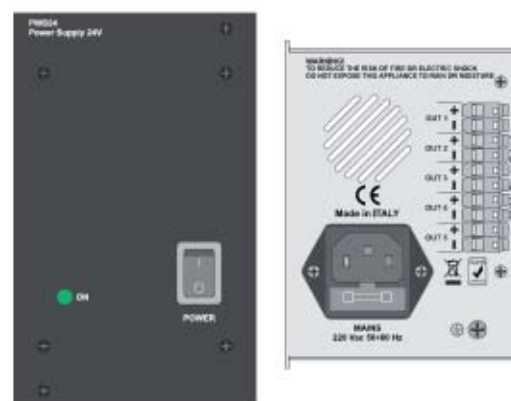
PW024
Power Supply 24V

ON

POWER

WARNING!
TO REDUCE THE RISK OF FIRE OR ELECTRIC SHOCK
DO NOT EXPOSE THIS APPLIANCE TO RAIN OR MOISTURE

OUT 1
OUT 2
OUT 3
OUT 4
OUT 5

CE
Made in ITALY

MAINS
220 Vac 50÷60 Hz